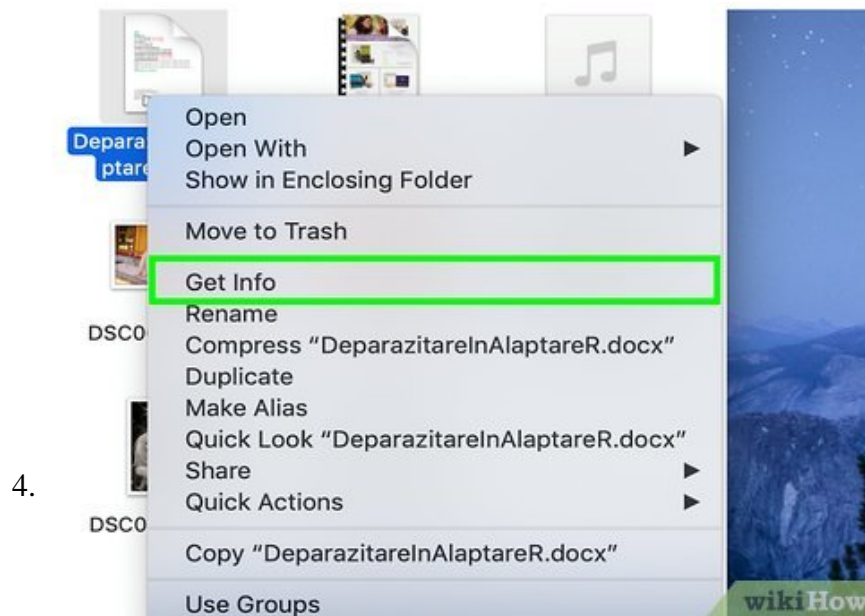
Depara
ptare

DSC0

DSC0

Open
Open With ▶
Show in Enclosing Folder

Move to Trash

Get Info
Rename
Compress “DeparazitareInAlaptareR.docx”
Duplicate
Make Alias
Quick Look “DeparazitareInAlaptareR.docx”
Share ▶
Quick Actions ▶

Copy “DeparazitareInAlaptareR.docx”

Use Groups

4.

wikiHow